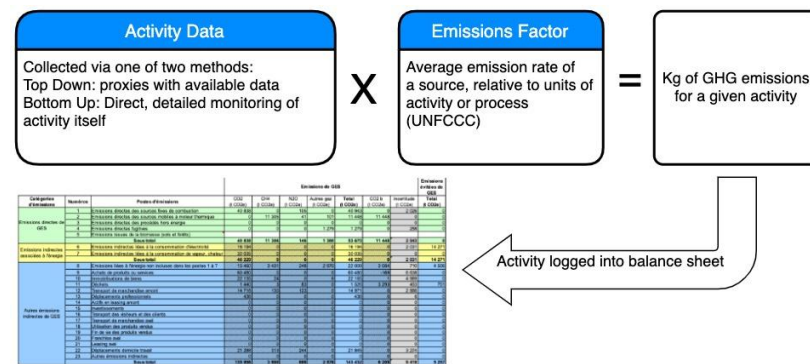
Activity Data

Collected via one of two methods:
Top Down: proxies with available data
Bottom Up: Direct, detailed monitoring of activity itself

X

Emissions Factor

Average emission rate of a source, relative to units of activity or process (UNFCCC)

=

Kg of GHG emissions for a given activity

Activity logged into balance sheet

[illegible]